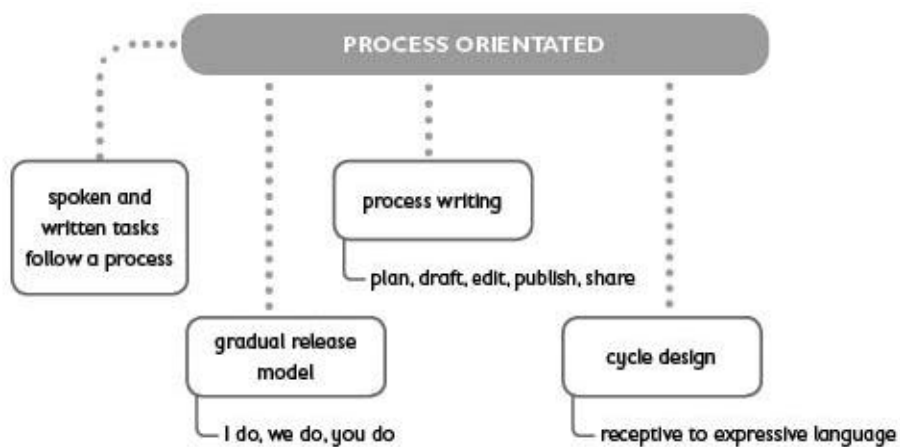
PROCESS ORIENTATED

spoken and written tasks follow a process

process writing

plan, draft, edit, publish, share

gradual release model

I do, we do, you do

cycle design

receptive to expressive language